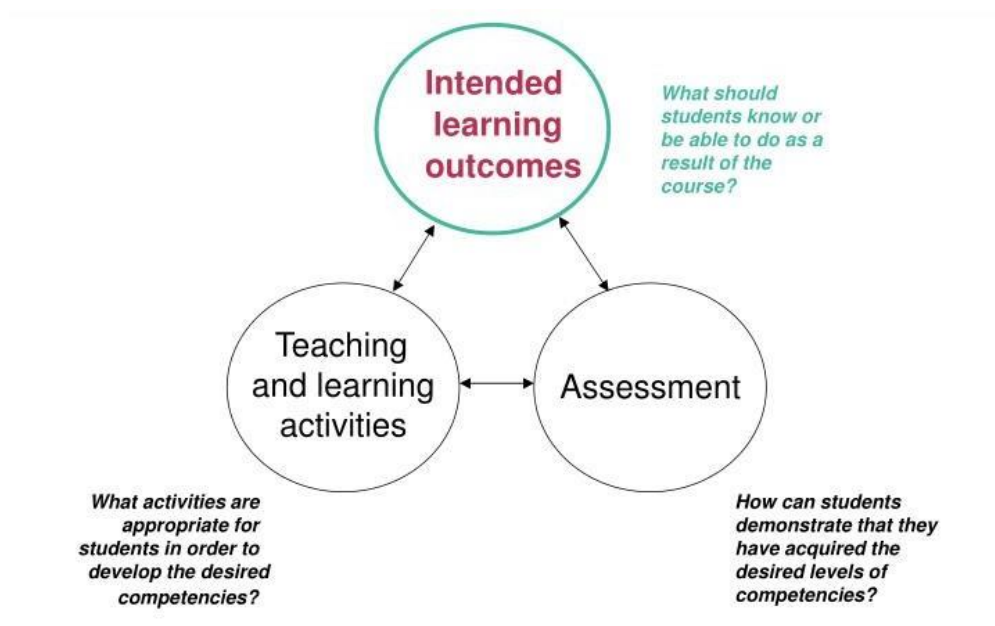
Intended learning outcomes

What should students know or be able to do as a result of the course?

Teaching and learning activities

Assessment

What activities are appropriate for students in order to develop the desired competencies?

How can students demonstrate that they have acquired the desired levels of competencies?